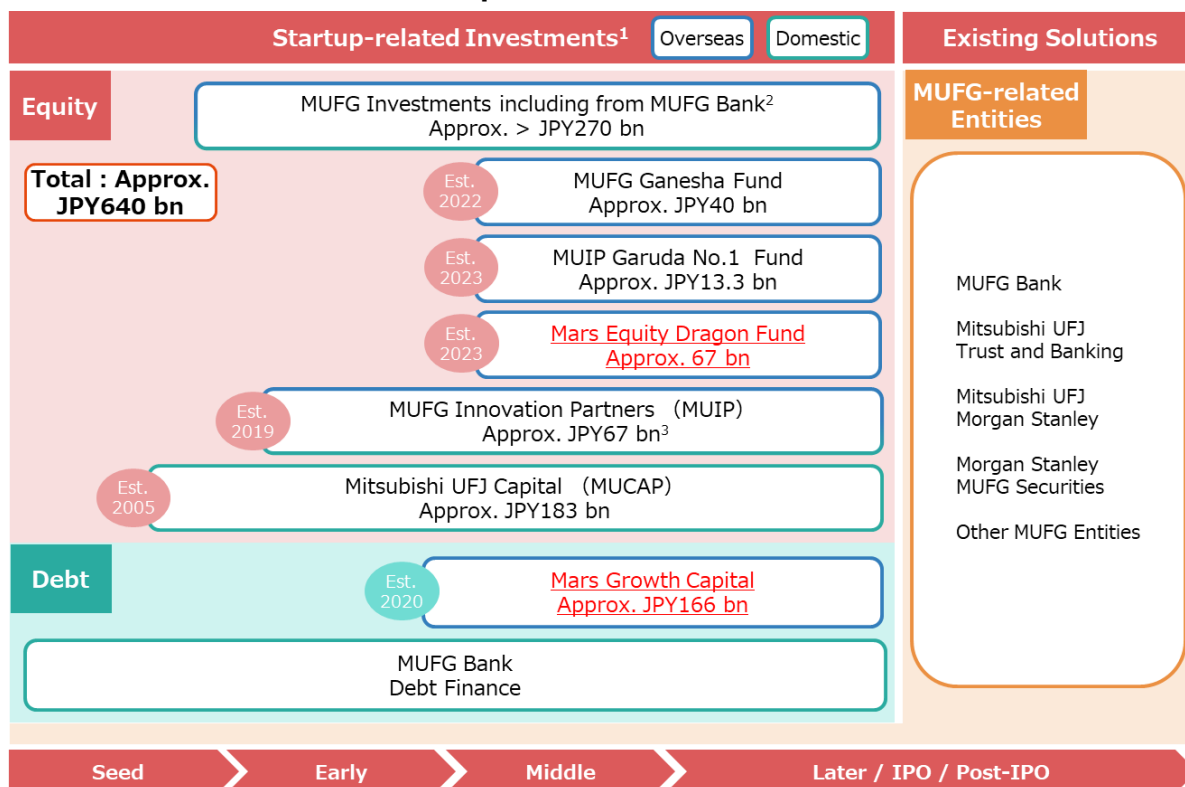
Startup-related Investments$^1$ Overseas Domestic

Existing Solutions

Equity

MUFG Investments including from MUFG Bank$^2$
Approx. > JPY270 bn

Total : Approx. JPY640 bn

Est. 2022
MUFG Ganesha Fund
Approx. JPY40 bn

Est. 2023
MUIP Garuda No.1 Fund
Approx. JPY13.3 bn

Est. 2023
Mars Equity Dragon Fund
Approx. 67 bn

Est. 2019
MUFG Innovation Partners (MUIP)
Approx. JPY67 bn$^3$

Est. 2005
Mitsubishi UFJ Capital (MUCAP)
Approx. JPY183 bn

Debt

Est. 2020
Mars Growth Capital
Approx. JPY166 bn

MUFG Bank
Debt Finance

MUFG-related Entities

MUFG Bank

Mitsubishi UFJ Trust and Banking

Mitsubishi UFJ Morgan Stanley

Morgan Stanley MUFG Securities

Other MUFG Entities

Seed
Early
Middle
Later / IPO / Post-IPO